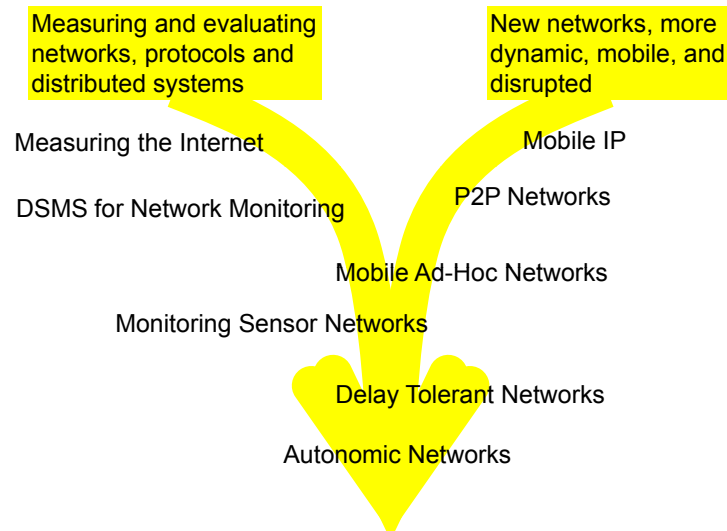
Measuring and evaluating networks, protocols and distributed systems

New networks, more dynamic, mobile, and disrupted

Measuring the Internet

Mobile IP

P2P Networks

DSMS for Network Monitoring

Mobile Ad-Hoc Networks

Monitoring Sensor Networks

Delay Tolerant Networks

Autonomic Networks